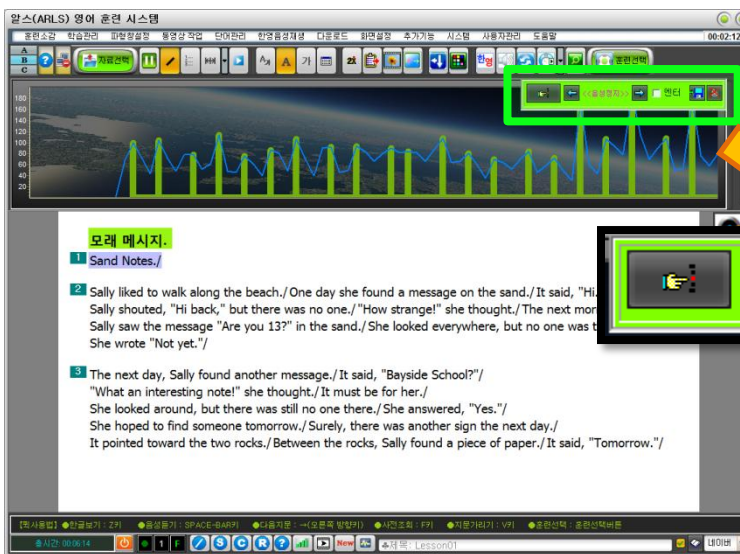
알스(ARLS) 영어 훈련 시스템

훈련소감 학습관리 파형창설정 동영상 작업 단어관리 한영음성재생 다운로드 화면설정 추가기능 시스템 사용자관리 도움말

00:02:12

자료선택

훈련선택

<<음성정지>> 센터

180
160
140
120
100
80
60
40
20

모래 메시지.

1 Sand Notes./

2 Sally liked to walk along the beach./ One day she found a message on the sand./ It said, "Hi.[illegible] Sally shouted, "Hi back," but there was no one./ "How strange!" she thought./ The next mor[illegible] Sally saw the message "Are you 13?" in the sand./ She looked everywhere, but no one was t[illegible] She wrote "Not yet."/

3 The next day, Sally found another message./ It said, "Bayside School?"/ "What an interesting note!" she thought./ It must be for her./ She looked around, but there was still no one there./ She answered, "Yes."/ She hoped to find someone tomorrow./ Surely, there was another sign the next day./ It pointed toward the two rocks./ Between the rocks, Sally found a piece of paper./ It said, "Tomorrow."/

[퀵사용법] ●한글보기 : Z키 ●음성듣기 : SPACE+BAR키 ●다음지문 : →(오른쪽 방향키) ●사전조회 : F키 ●지문가리기 : V키 ●훈련선택 : 훈련선택버튼

총시간: 00:06:14

제목 : Lesson01

네이버